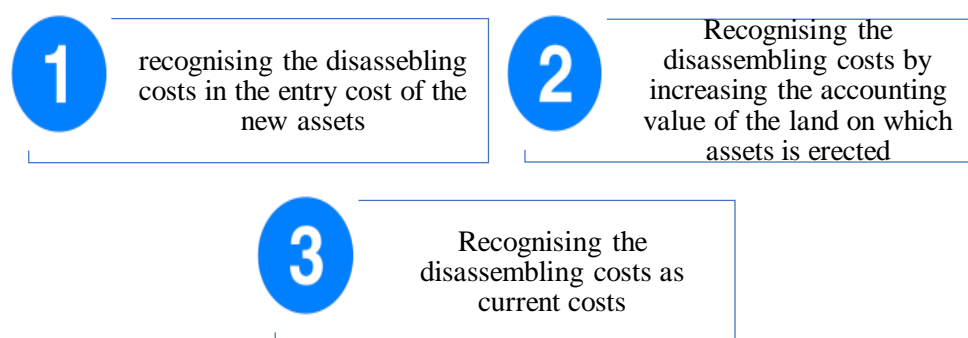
1

recognising the disassebling costs in the entry cost of the new assets

2

Recognising the disassembling costs by increasing the accounting value of the land on which assets is erected

3

Recognising the disassembling costs as current costs